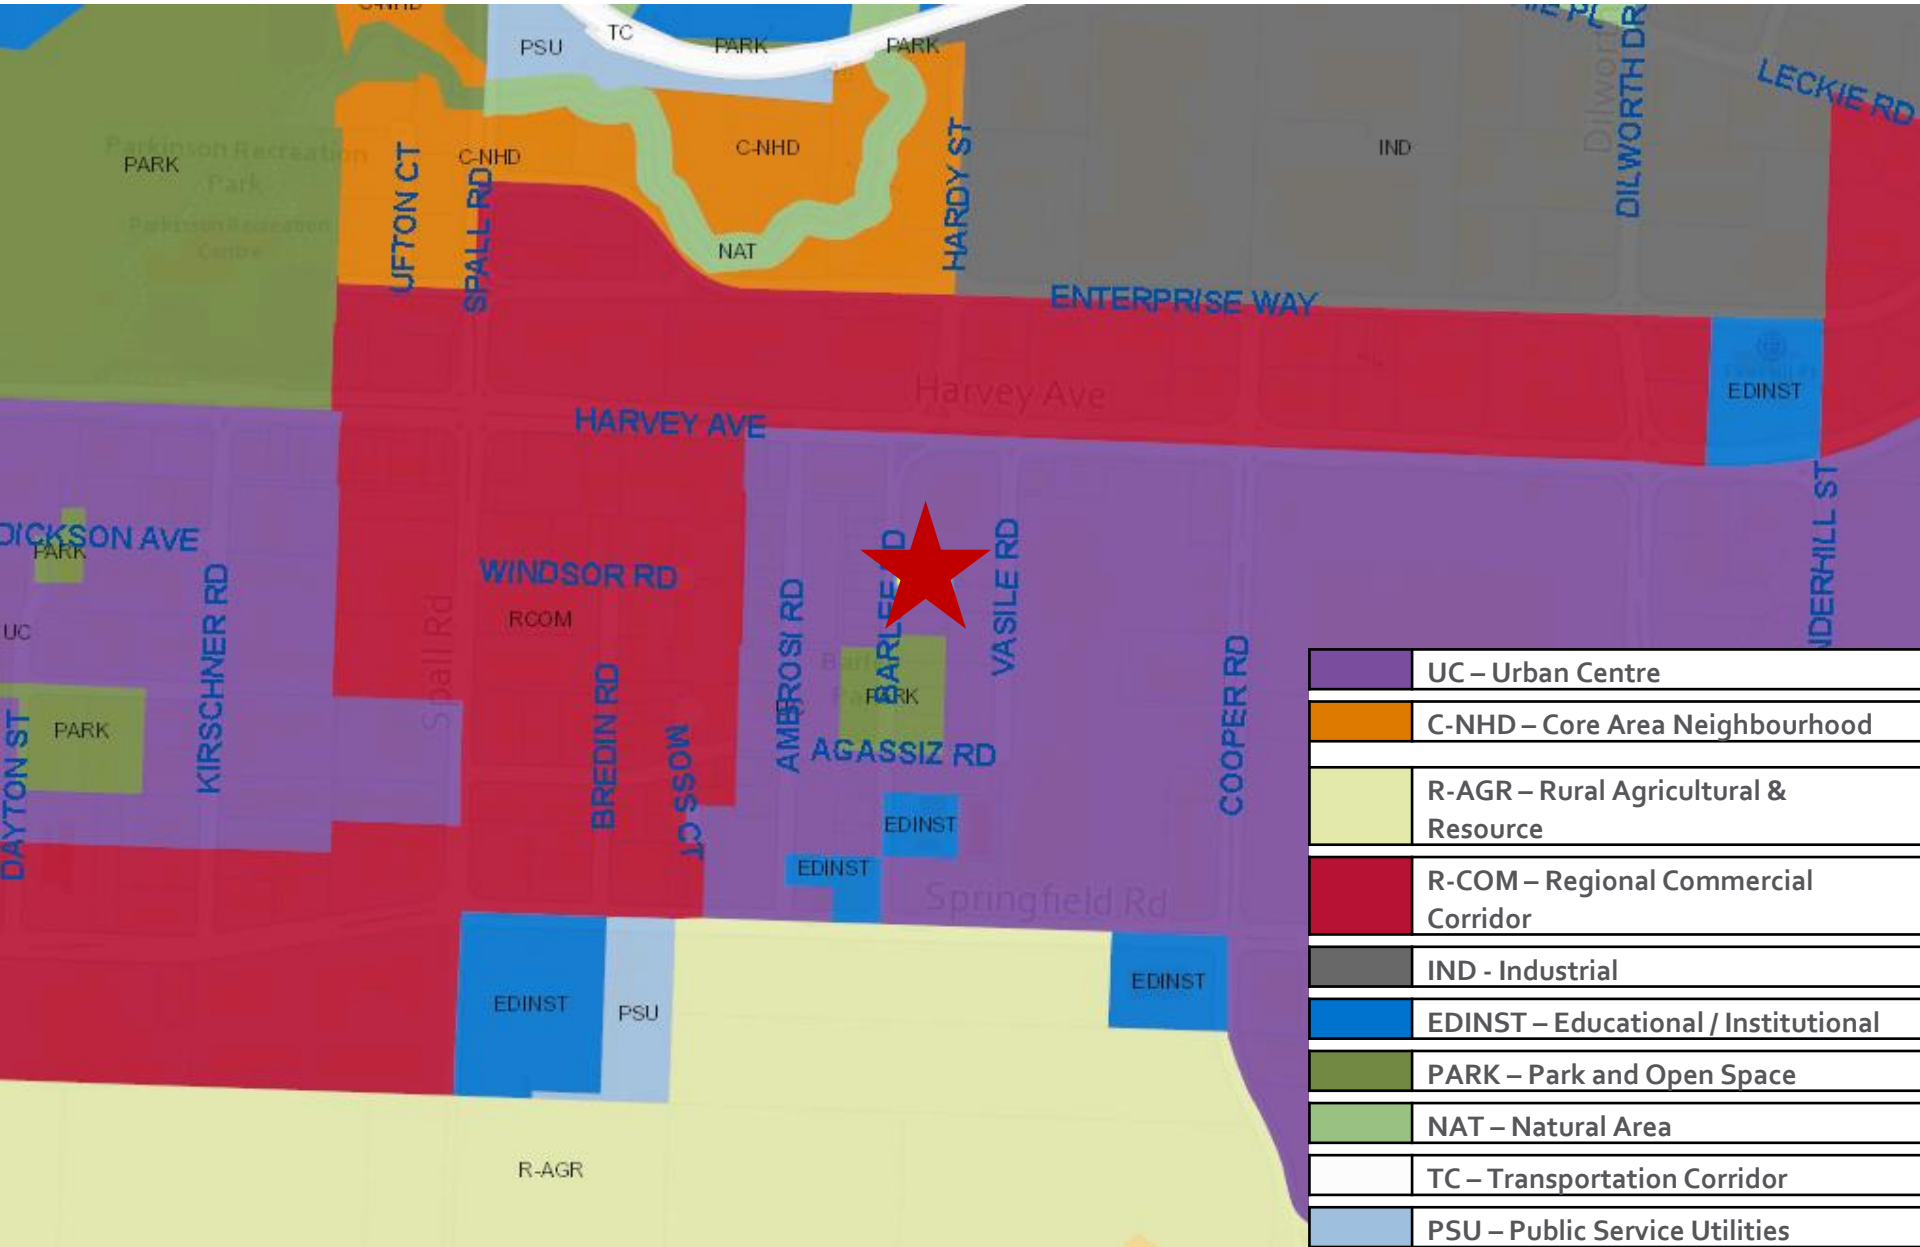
PSU
TC
PARK
PARK
LECKIE RD
DILWORTH DR
Dilworth
IND
PARK
Parkinson Recreation Park
Parkinson Recreation Centre
UFTON CT
SPALL RD
C-NHD
C-NHD
NAT
HARDY ST
ENTERPRISE WAY
Harvey Ave
EDINST
HARVEY AVE
DICKSON AVE
PARK
WINDSOR RD
RCOM
UC
Spall Rd
KIRSCHNER RD
BREDIN RD
MOSS CT
AMBROSI RD
CARLEE RD
PARK
VASILE RD
COOPER RD
UNDERHILL ST
PARK
DAYTON ST
AGASSIZ RD
EDINST
EDINST
Springfield Rd
EDINST
PSU
EDINST
R-AGR

UC – Urban Centre
C-NHD – Core Area Neighbourhood
R-AGR – Rural Agricultural & Resource
R-COM – Regional Commercial Corridor
IND - Industrial
EDINST – Educational / Institutional
PARK – Park and Open Space
NAT – Natural Area
TC – Transportation Corridor
PSU – Public Service Utilities